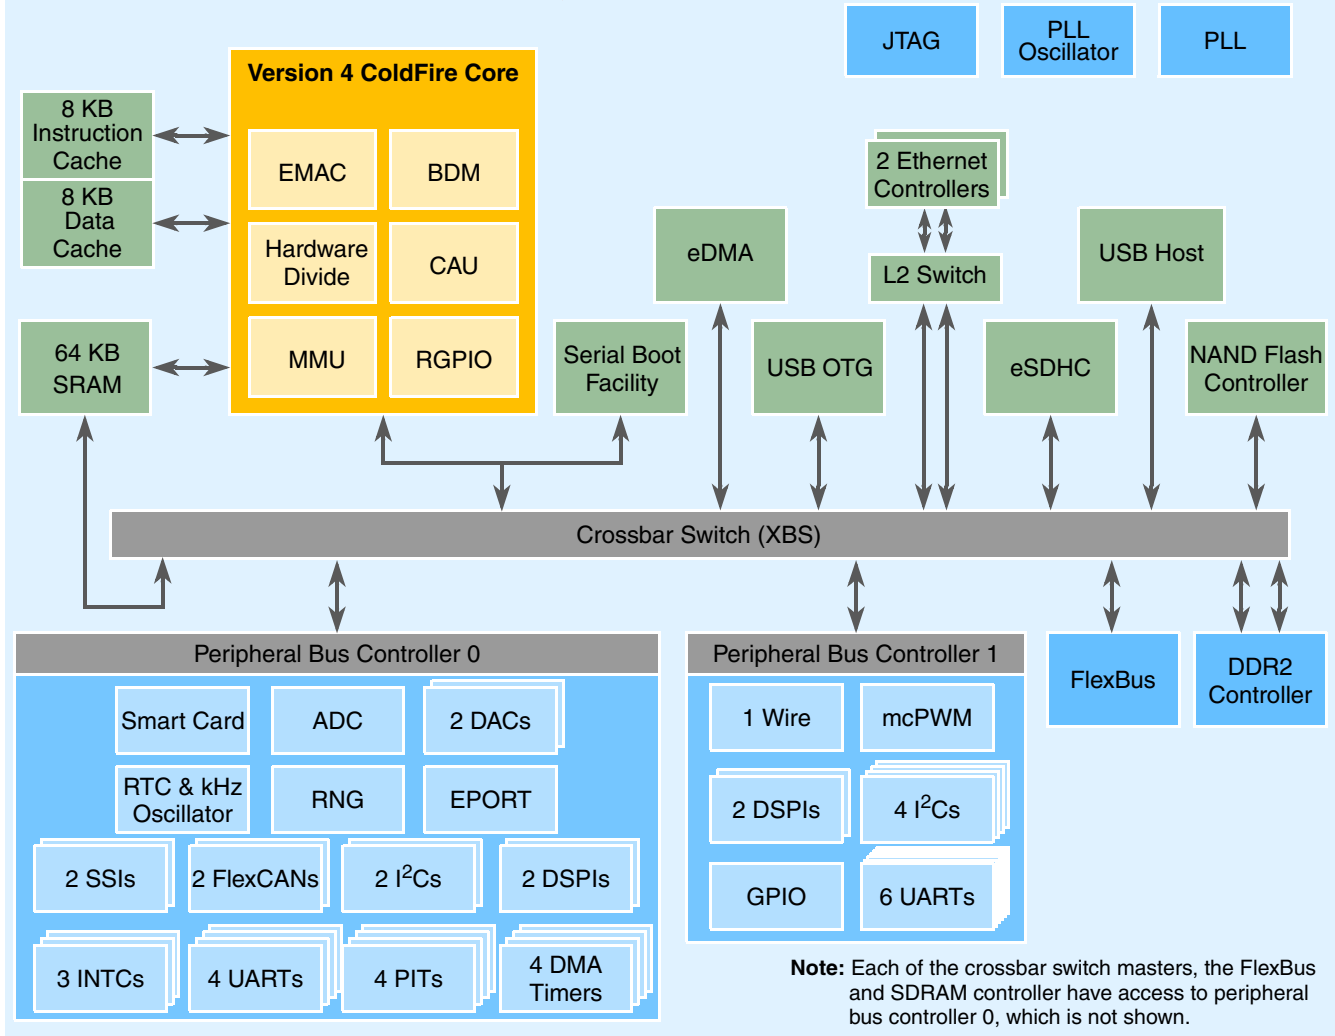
JTAG

PLL Oscillator

PLL

Version 4 ColdFire Core

8 KB Instruction Cache

8 KB Data Cache

EMAC

BDM

Hardware Divide

CAU

MMU

RGPIO

64 KB SRAM

2 Ethernet Controllers

L2 Switch

eDMA

USB Host

Serial Boot Facility

USB OTG

eSDHC

NAND Flash Controller

Crossbar Switch (XBS)

Peripheral Bus Controller 0

Smart Card

ADC

2 DACs

RTC & kHz Oscillator

RNG

EPORT

2 SSIs

2 FlexCANs

2 I$^2$Cs

2 DSPIs

3 INTCs

4 UARTs

4 PITs

4 DMA Timers

Peripheral Bus Controller 1

1 Wire

mcPWM

2 DSPIs

4 I$^2$Cs

GPIO

6 UARTs

FlexBus

DDR2 Controller

Note: Each of the crossbar switch masters, the FlexBus and SDRAM controller have access to peripheral bus controller 0, which is not shown.